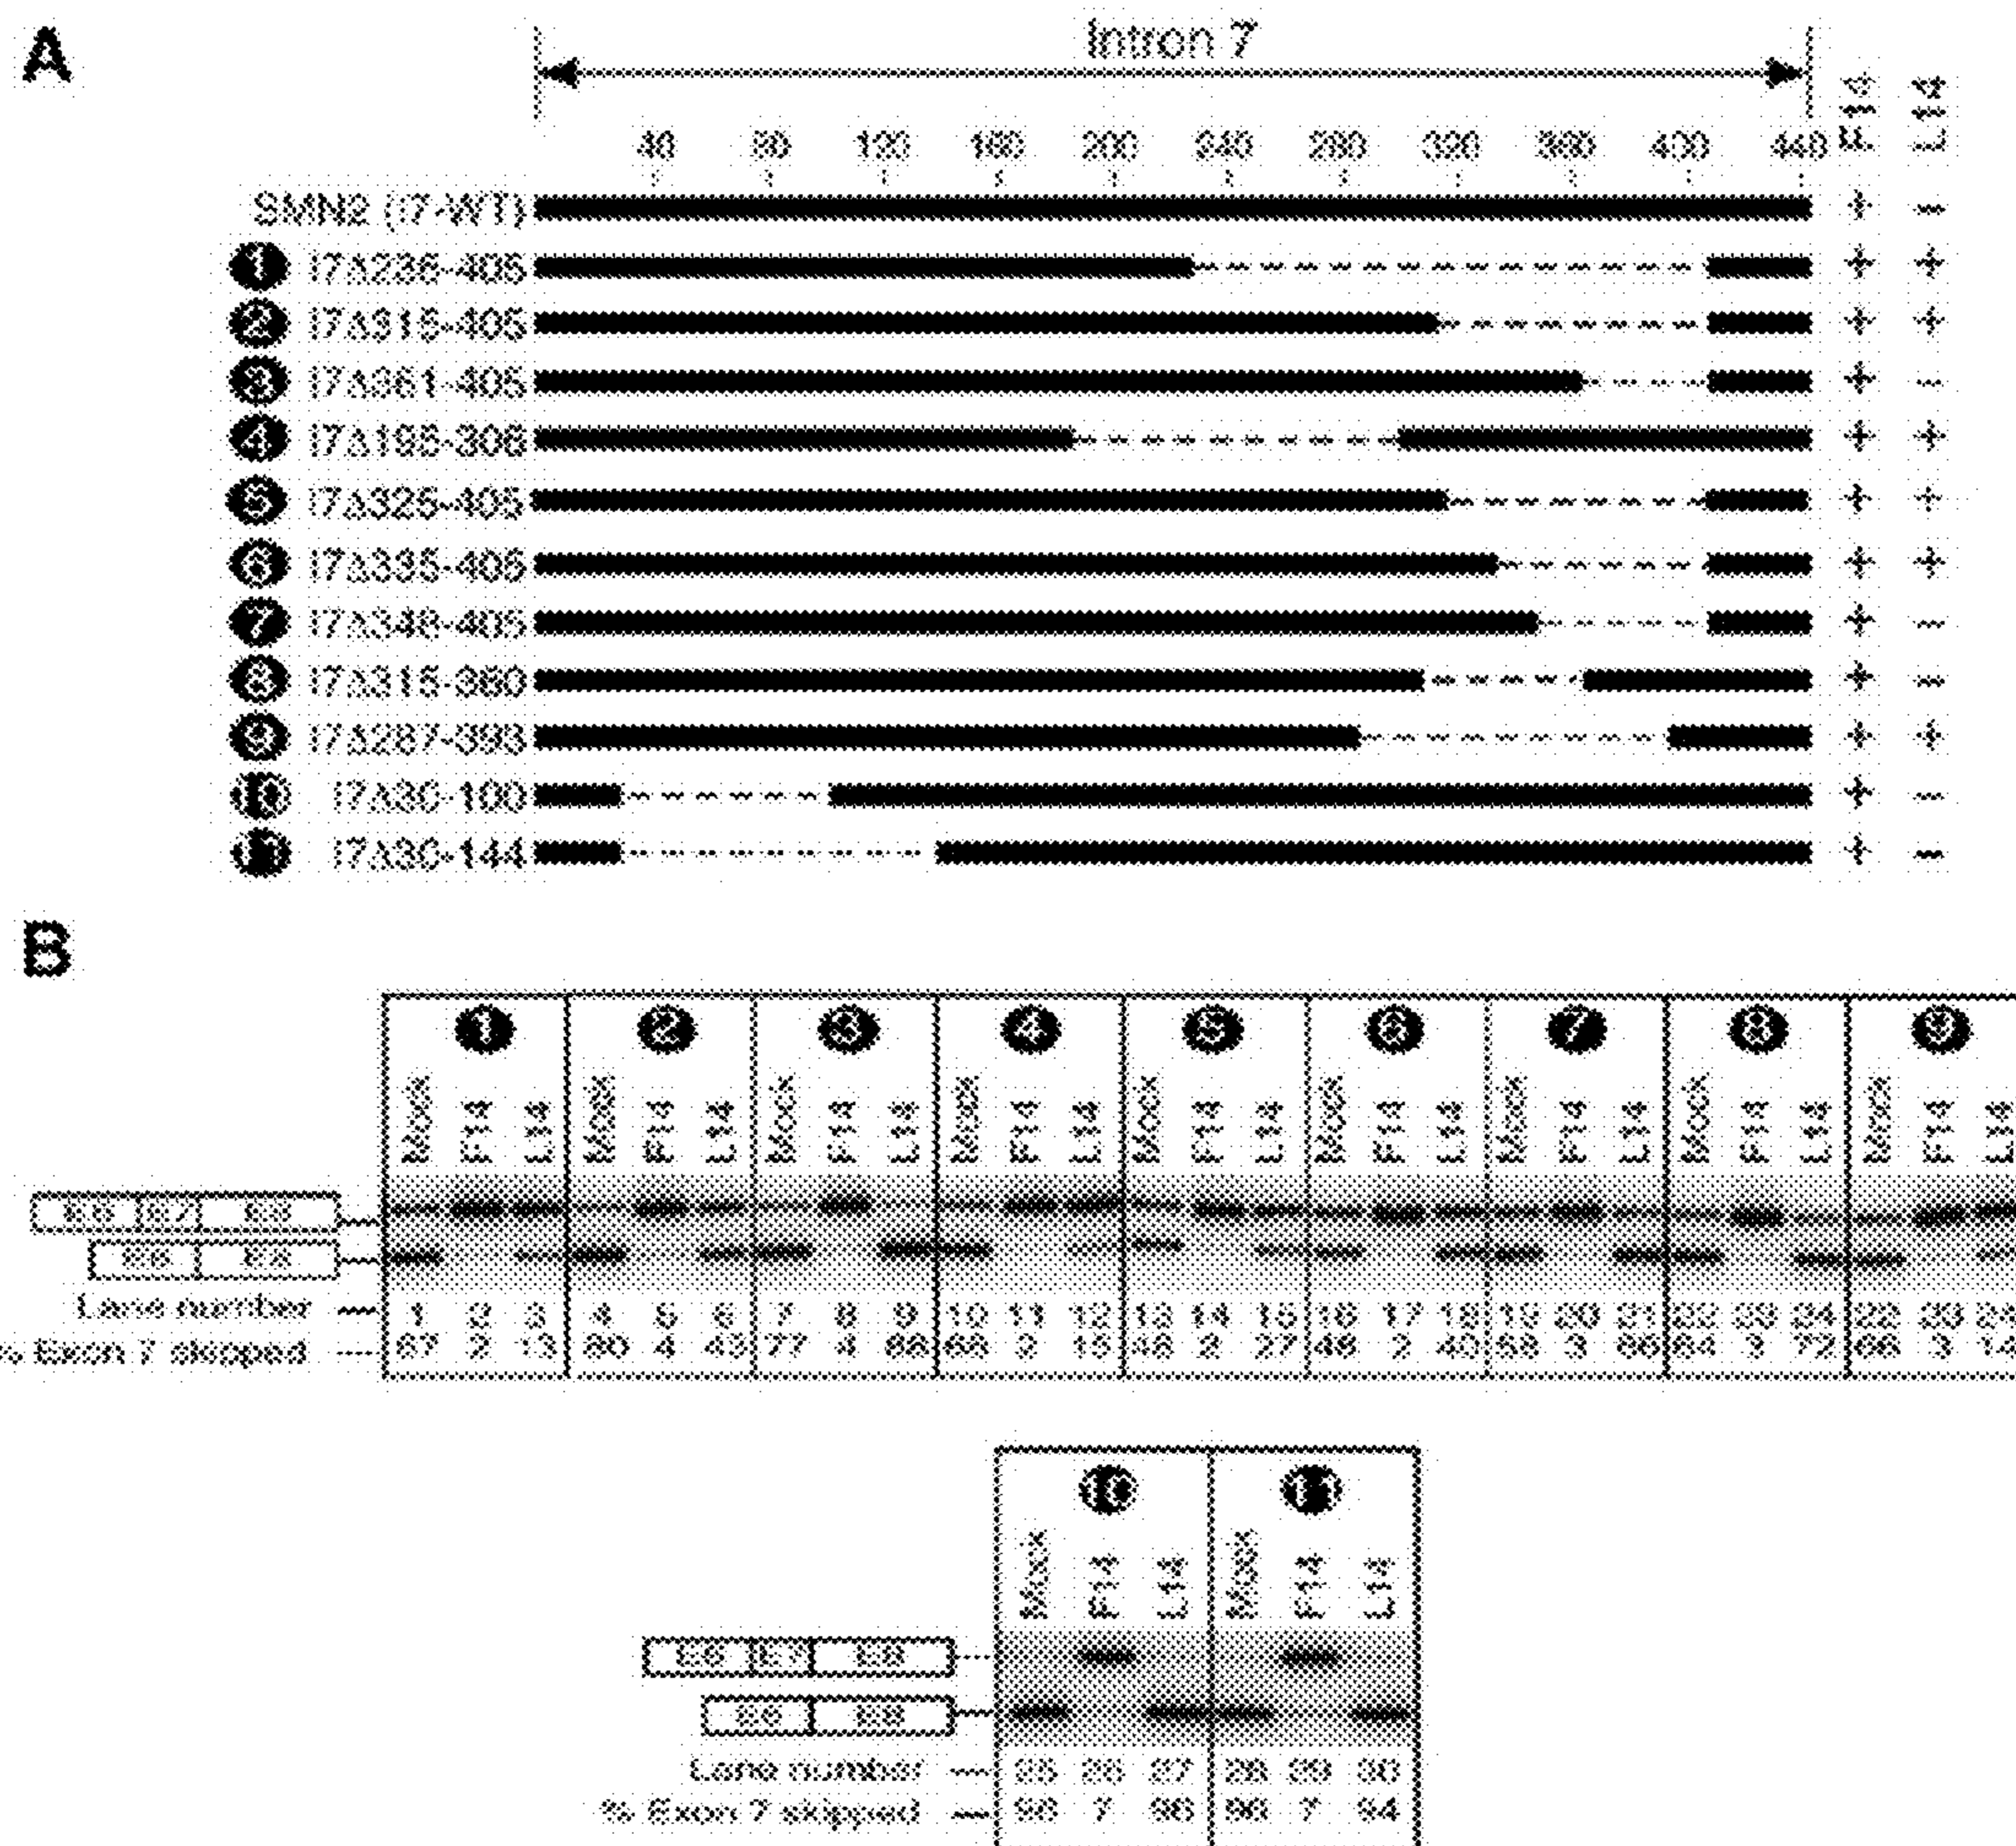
A

Intron 7

40 80 120 160 200 240 280 320 360 400 440

F14 L14

SMN2 (I7-WT) + −
1 I7Δ236-405 + +
2 I7Δ315-405 + +
3 I7Δ361-405 + −
4 I7Δ195-308 + +
5 I7Δ325-405 + +
6 I7Δ335-405 + +
7 I7Δ348-405 + −
8 I7Δ315-360 + −
9 I7Δ287-393 + +
10 I7Δ30-100 + −
11 I7Δ30-144 + −

B

| | 1 | | | 2 | | | 3 | | | 4 | | | 5 | | | 6 | | | 7 | | | 8 | | | 9 | | |
|---|---|---|---|---|---|---|---|---|---|---|---|---|---|---|---|---|---|---|---|---|---|---|---|---|---|---|---|
| | Mock | F14 | L14 | Mock | F14 | L14 | Mock | F14 | L14 | Mock | F14 | L14 | Mock | F14 | L14 | Mock | F14 | L14 | Mock | F14 | L14 | Mock | F14 | L14 | Mock | F14 | L14 |
| Lane number | 1 | 2 | 3 | 4 | 5 | 6 | 7 | 8 | 9 | 10 | 11 | 12 | 13 | 14 | 15 | 16 | 17 | 18 | 19 | 20 | 21 | 22 | 23 | 24 | 22 | 23 | 24 |
| % Exon 7 skipped | 67 | 2 | 13 | 80 | 4 | 43 | 77 | 4 | 88 | 68 | 2 | 15 | 48 | 2 | 27 | 48 | 2 | 40 | 58 | 3 | 86 | 84 | 3 | 72 | 66 | 3 | 14 |

E6 E7 E8
E6 E8

| | 10 | | | 11 | | |
|---|---|---|---|---|---|---|
| | Mock | F14 | L14 | Mock | F14 | L14 |
| Lane number | 25 | 26 | 27 | 28 | 29 | 30 |
| % Exon 7 skipped | 98 | 7 | 96 | 98 | 7 | 94 |

E6 E7 E8
E6 E8